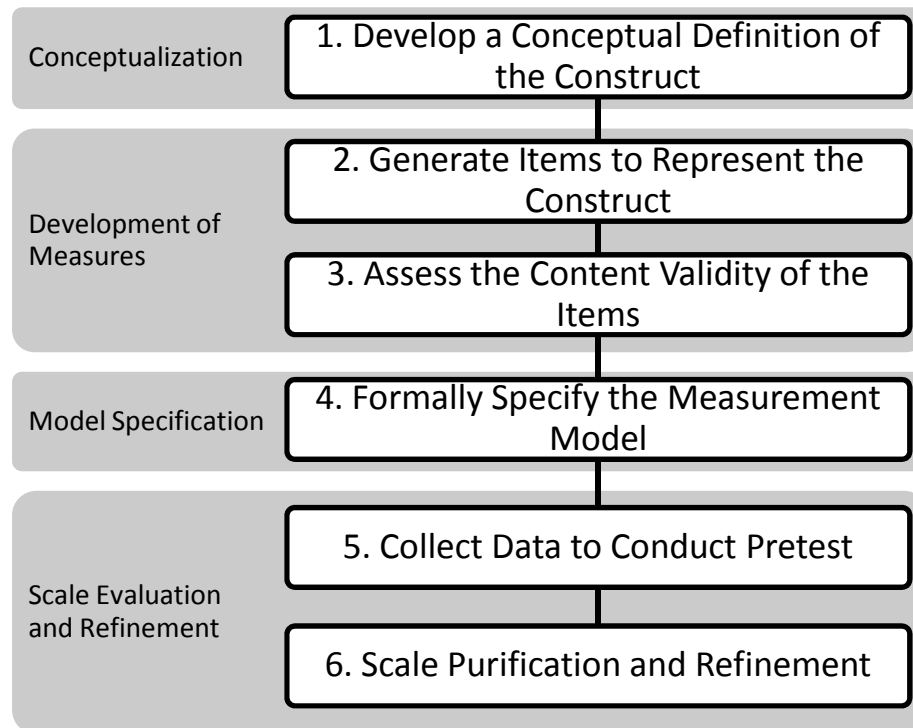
Conceptualization

1. Develop a Conceptual Definition of the Construct

Development of Measures

2. Generate Items to Represent the Construct

3. Assess the Content Validity of the Items

Model Specification

4. Formally Specify the Measurement Model

Scale Evaluation and Refinement

5. Collect Data to Conduct Pretest

6. Scale Purification and Refinement